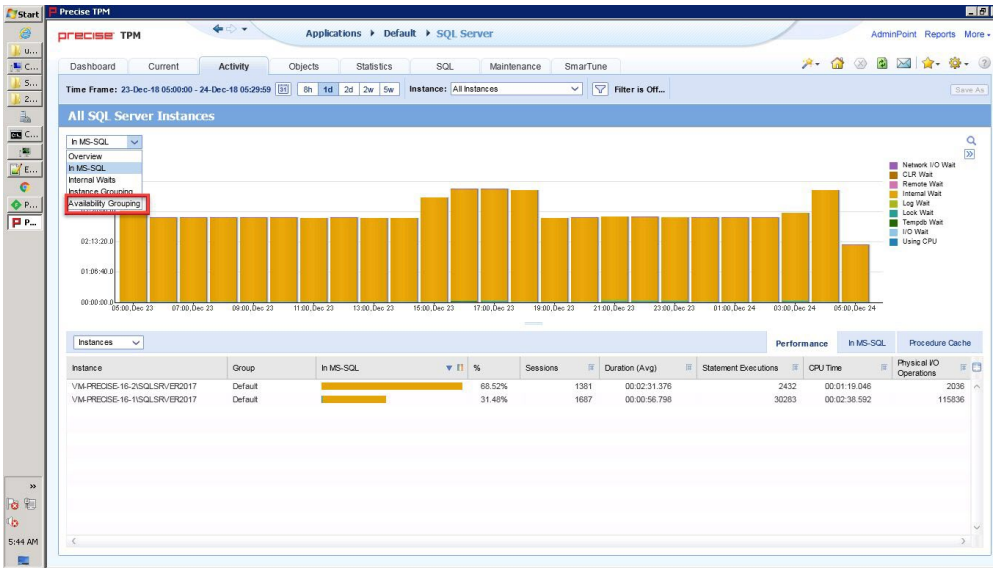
Start
U...
C...
S...
2...
C...
E...
P...
P...
»
5:44 AM

Precise TPM

precise TPM
Applications ▸ Default ▸ SQL Server
AdminPoint Reports More

Dashboard | Current | Activity | Objects | Statistics | SQL | Maintenance | SmarTune

Time Frame: 23-Dec-18 05:00:00 - 24-Dec-18 05:29:59 | 8h | 1d | 2d | 2w | 5w | Instance: All Instances | Filter is Off... | Save As

All SQL Server Instances

In MS-SQL
Overview
In MS-SQL
Internal Waits
Instance Grouping
Availability Grouping

02:13:20.0
01:06:40.0
00:00:00.0
05:00, Dec 23 | 07:00, Dec 23 | 09:00, Dec 23 | 11:00, Dec 23 | 13:00, Dec 23 | 15:00, Dec 23 | 17:00, Dec 23 | 19:00, Dec 23 | 21:00, Dec 23 | 23:00, Dec 23 | 01:00, Dec 24 | 03:00, Dec 24 | 05:00, Dec 24

Network I/O Wait
CLR Wait
Remote Wait
Internal Wait
Log Wait
Lock Wait
Tempdb Wait
I/O Wait
Using CPU

Instances
Performance | In MS-SQL | Procedure Cache

| Instance | Group | In MS-SQL | % | Sessions | Duration (Avg) | Statement Executions | CPU Time | Physical I/O Operations |
|---|---|---|---|---|---|---|---|---|
| VM-PRECISE-16-2\SQLSRVER2017 | Default | | 68.52% | 1381 | 00:02:31.376 | 2432 | 00:01:19.046 | 2036 |
| VM-PRECISE-16-1\SQLSRVER2017 | Default | | 31.48% | 1687 | 00:00:56.798 | 30283 | 00:02:38.592 | 115836 |